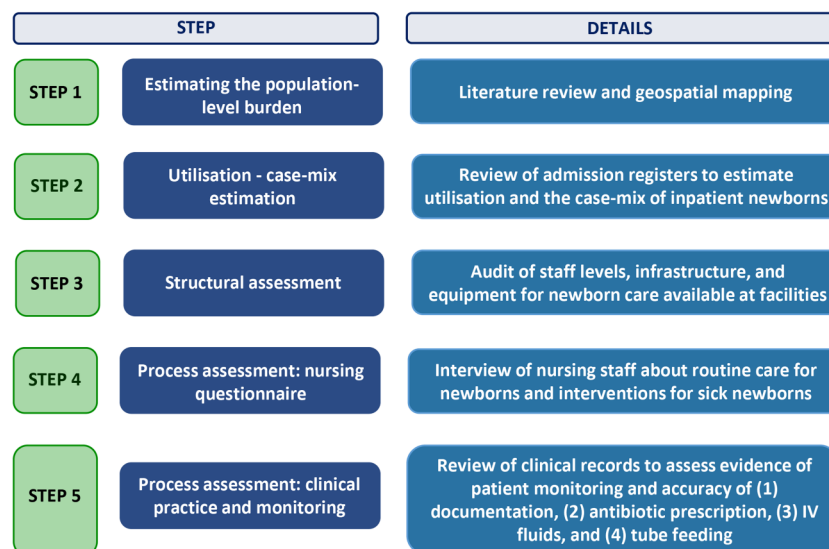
STEP

DETAILS

STEP 1

Estimating the population-level burden

Literature review and geospatial mapping

STEP 2

Utilisation - case-mix estimation

Review of admission registers to estimate utilisation and the case-mix of inpatient newborns

STEP 3

Structural assessment

Audit of staff levels, infrastructure, and equipment for newborn care available at facilities

STEP 4

Process assessment: nursing questionnaire

Interview of nursing staff about routine care for newborns and interventions for sick newborns

STEP 5

Process assessment: clinical practice and monitoring

Review of clinical records to assess evidence of patient monitoring and accuracy of (1) documentation, (2) antibiotic prescription, (3) IV fluids, and (4) tube feeding